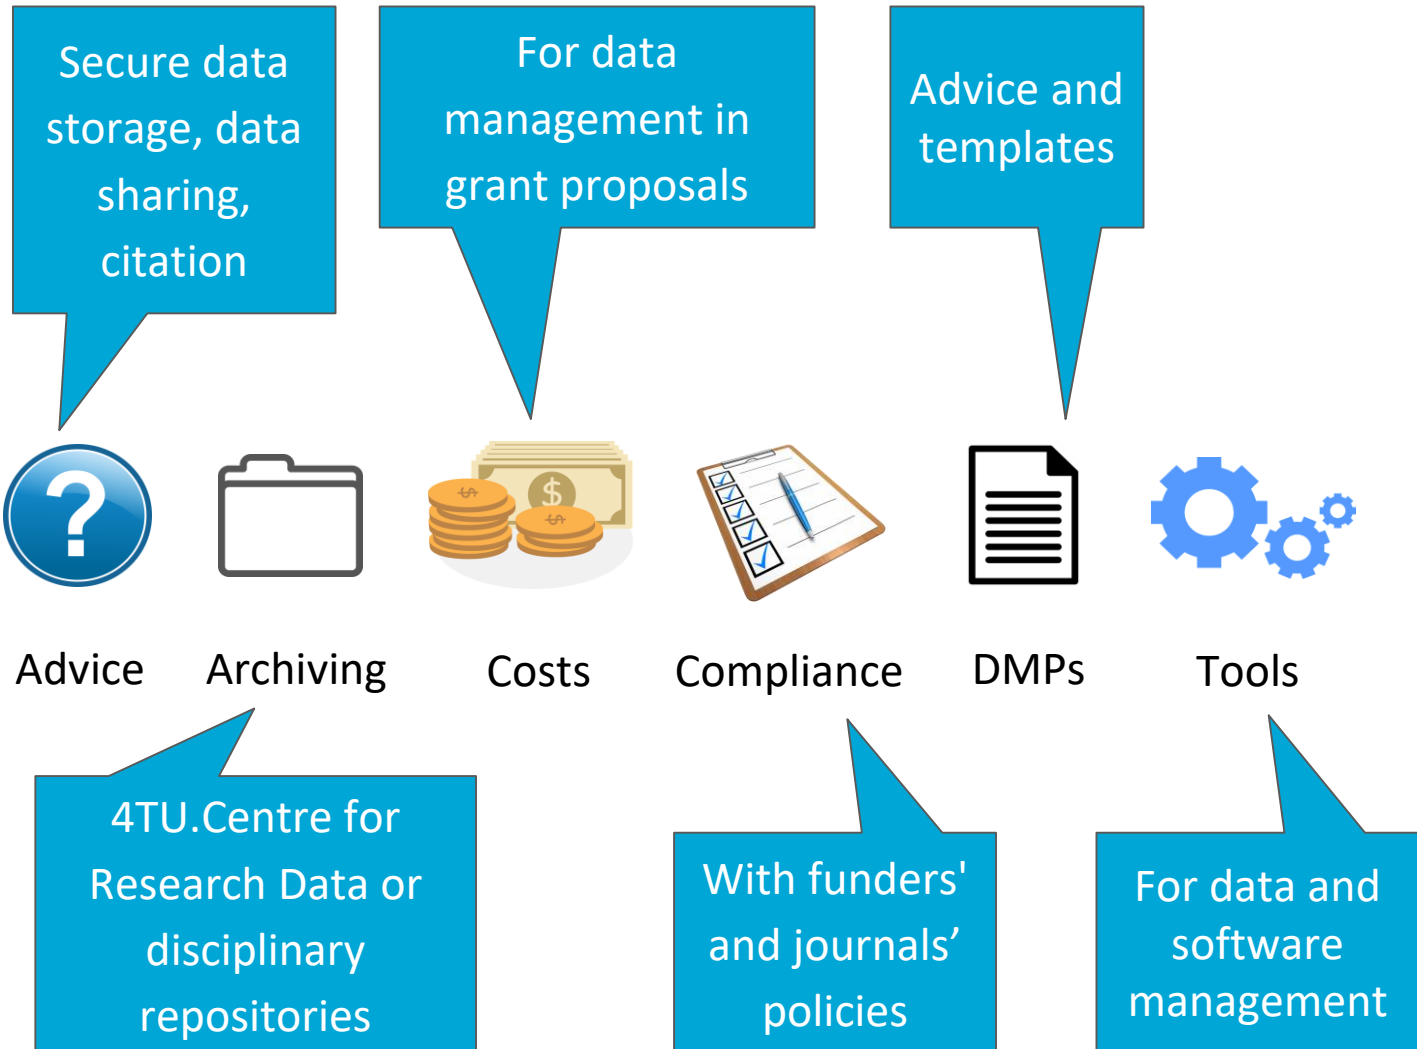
Secure data storage, data sharing, citation

For data management in grant proposals

Advice and templates

?

$

Advice

Archiving

Costs

Compliance

DMPs

Tools

4TU.Centre for Research Data or disciplinary repositories

With funders' and journals’ policies

For data and software management